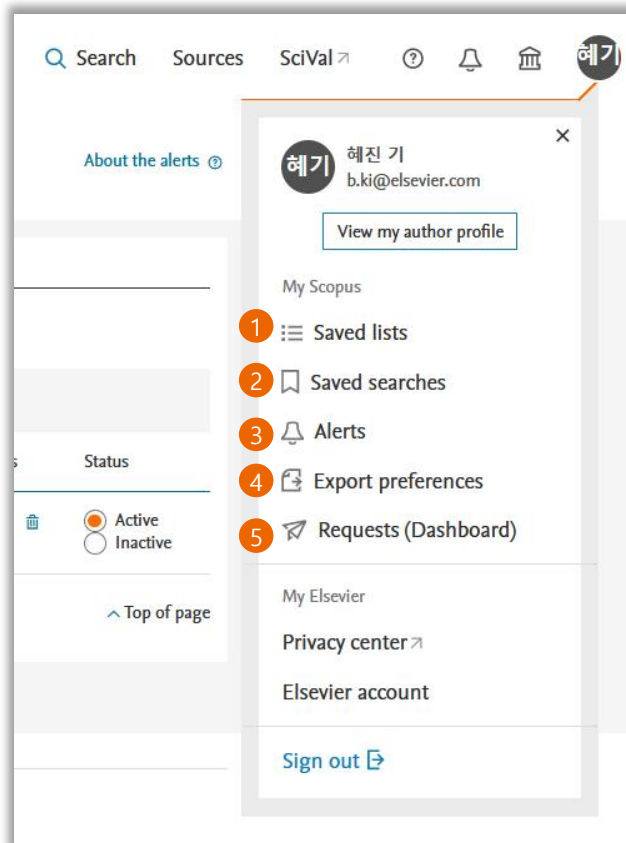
Search Sources SciVal ↗ 혜기

About the alerts

s Status

Active
Inactive

Top of page

×

혜기 혜진 기
b.ki@elsevier.com

View my author profile

My Scopus

1 Saved lists

2 Saved searches

3 Alerts

4 Export preferences

5 Requests (Dashboard)

My Elsevier

Privacy center ↗

Elsevier account

Sign out